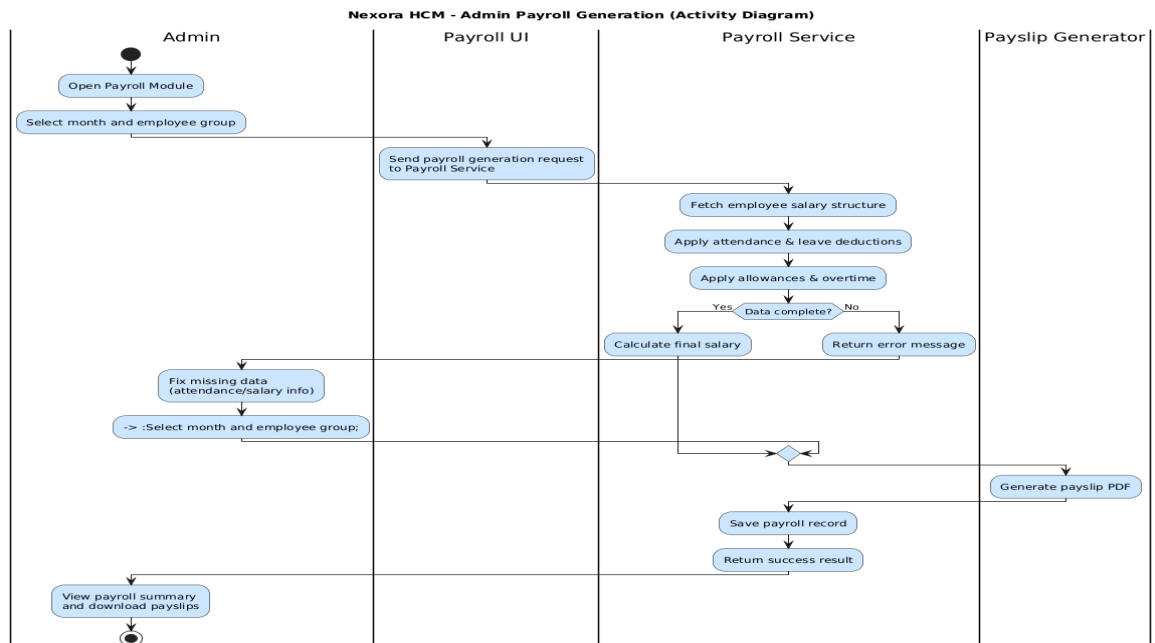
Nexora HCM - Admin Payroll Generation (Activity Diagram)

Admin

Payroll UI

Payroll Service

Payslip Generator

Open Payroll Module

Select month and employee group

Send payroll generation request to Payroll Service

Fetch employee salary structure

Apply attendance & leave deductions

Apply allowances & overtime

Yes

Data complete?

No

Calculate final salary

Return error message

Fix missing data (attendance/salary info)

-> :Select month and employee group;

Generate payslip PDF

Save payroll record

Return success result

View payroll summary and download payslips